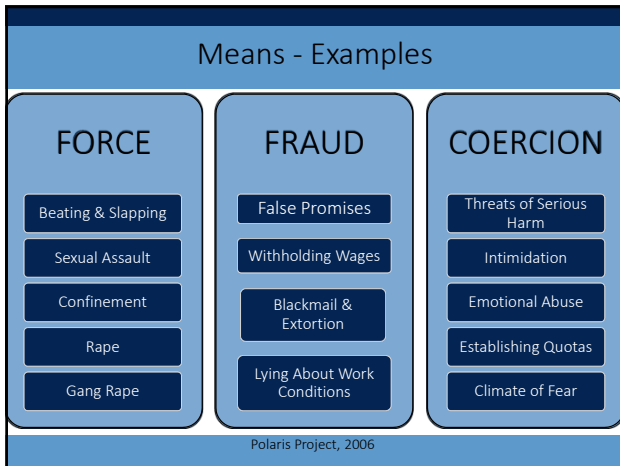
Means - Examples

FORCE

Beating & Slapping

Sexual Assault

Confinement

Rape

Gang Rape

FRAUD

False Promises

Withholding Wages

Blackmail & Extortion

Lying About Work Conditions

COERCION

Threats of Serious Harm

Intimidation

Emotional Abuse

Establishing Quotas

Climate of Fear

Polaris Project, 2006